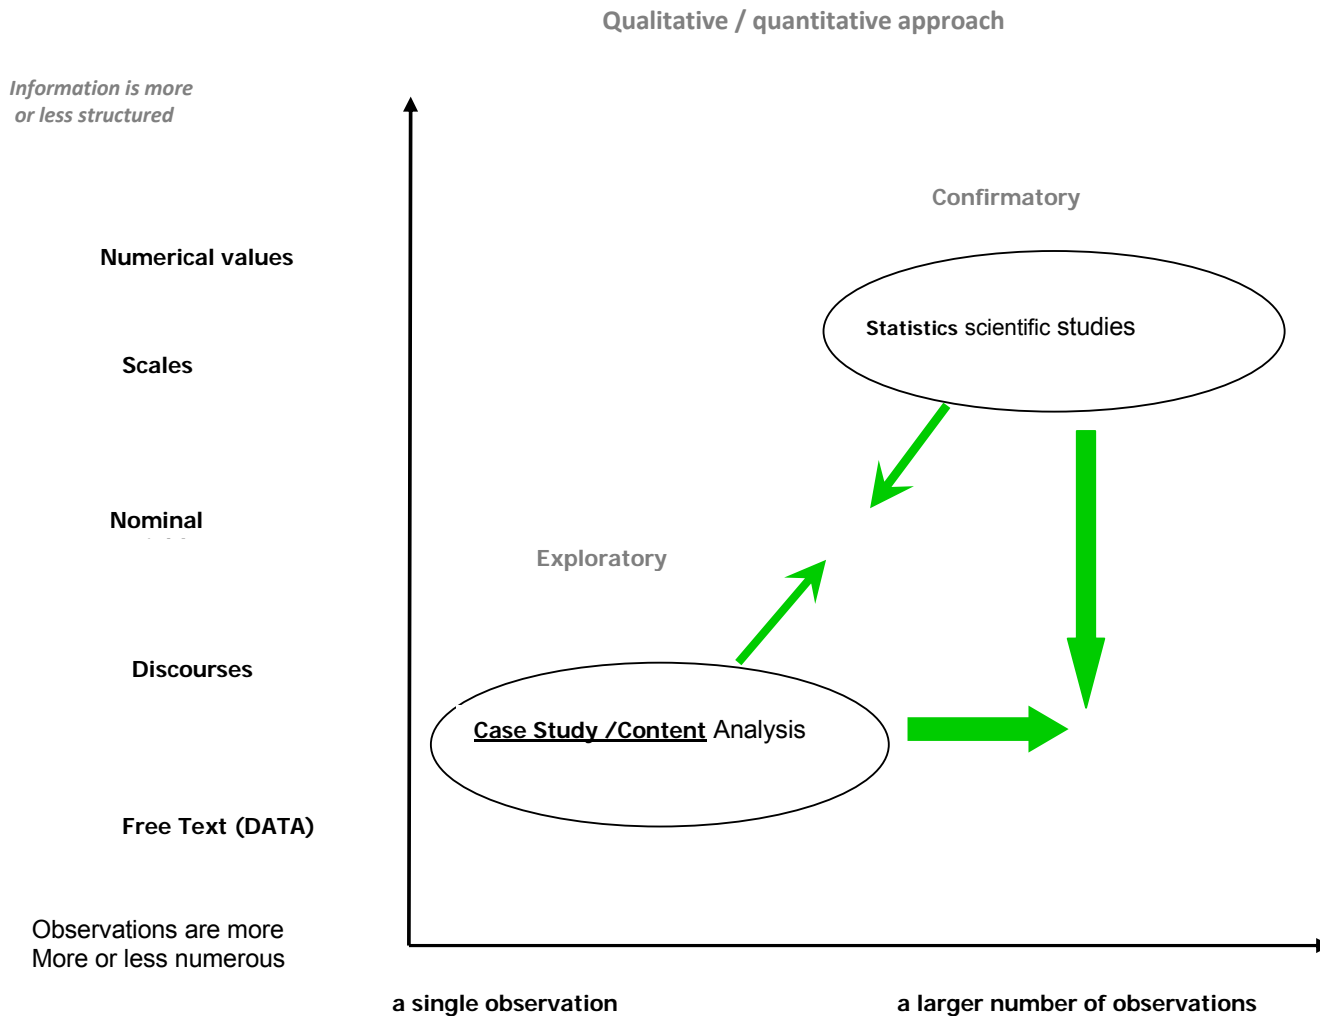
Qualitative / quantitative approach

Information is more
or less structured

Confirmatory

Numerical values

Statistics scientific studies

Scales

Nominal

Exploratory

Discourses

Case Study /Content Analysis

Free Text (DATA)

Observations are more
More or less numerous

a single observation

a larger number of observations